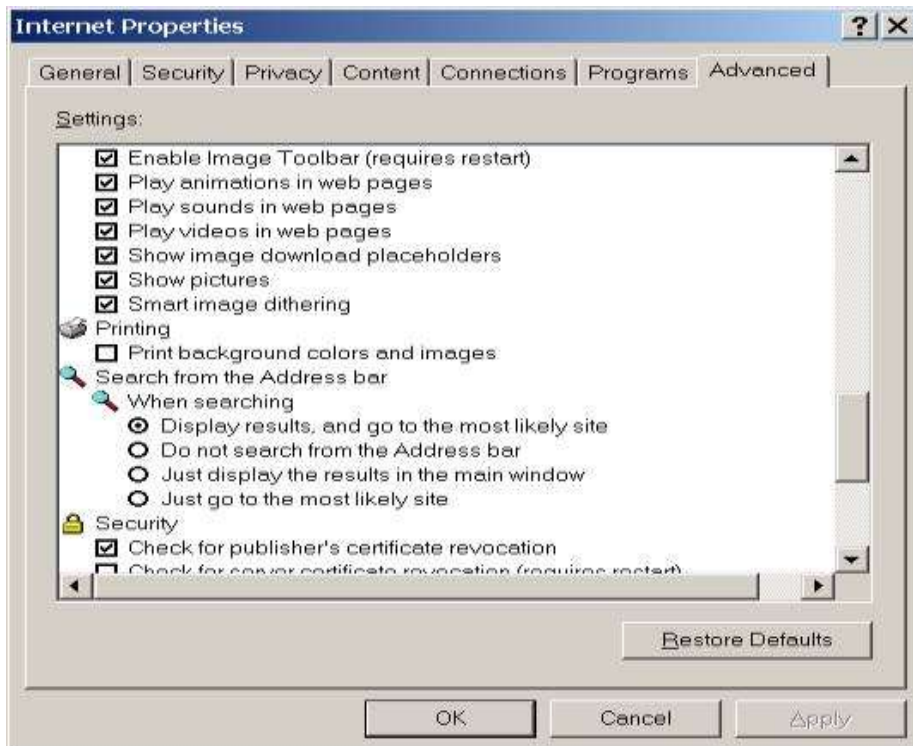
Internet Properties

?

General | Security | Privacy | Content | Connections | Programs | Advanced

Settings:

☑ Enable Image Toolbar (requires restart)
☑ Play animations in web pages
☑ Play sounds in web pages
☑ Play videos in web pages
☑ Show image download placeholders
☑ Show pictures
☑ Smart image dithering
Printing
☐ Print background colors and images
Search from the Address bar
When searching
⦿ Display results, and go to the most likely site
○ Do not search from the Address bar
○ Just display the results in the main window
○ Just go to the most likely site
Security
☑ Check for publisher's certificate revocation
☐ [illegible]

Restore Defaults

OK | Cancel | Apply